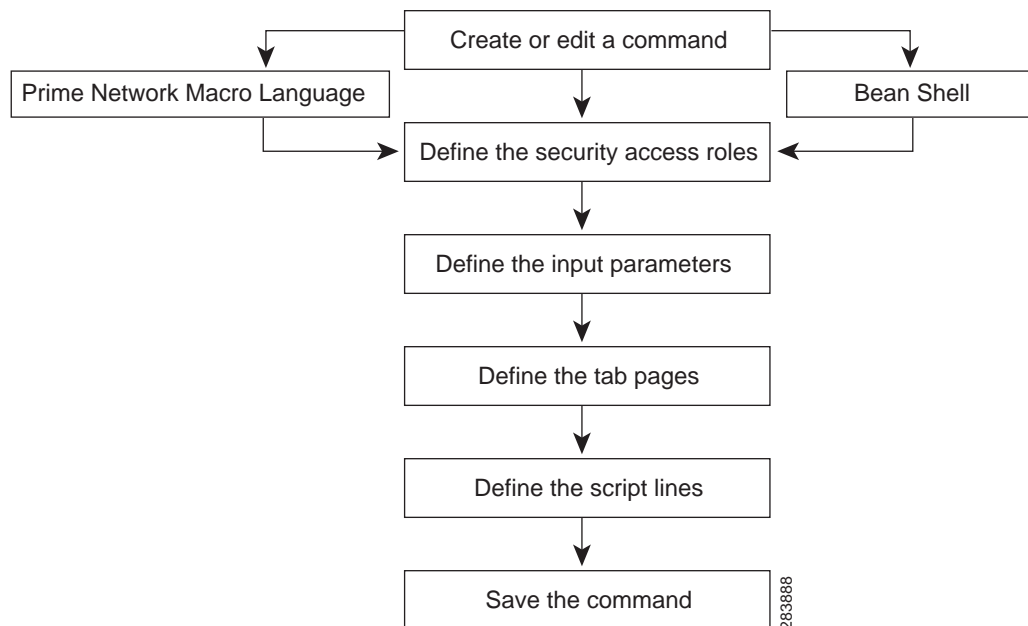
Create or edit a command

Prime Network Macro Language

Bean Shell

Define the security access roles

Define the input parameters

Define the tab pages

Define the script lines

Save the command

283888